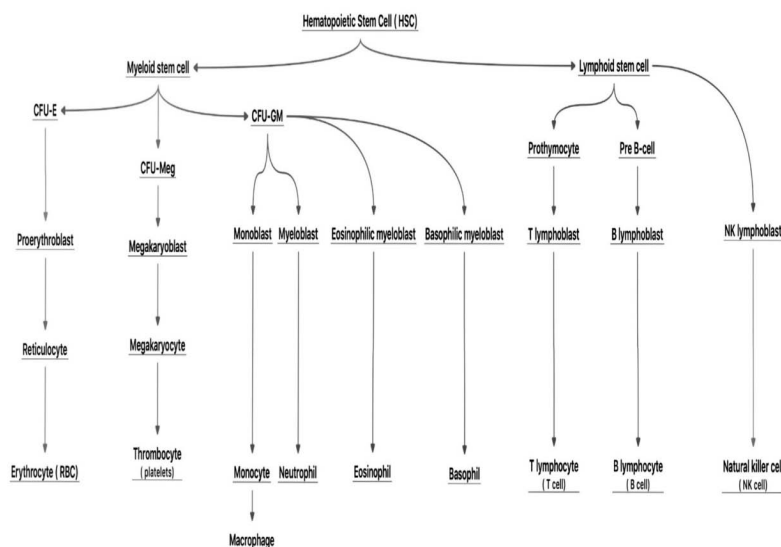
Hematopoietic Stem Cell ( HSC)

Myeloid stem cell

Lymphoid stem cell

CFU-E

CFU-Meg

CFU-GM

Prothymocyte

Pre B-cell

Proerythroblast

Megakaryoblast

Monoblast

Myeloblast

Eosinophilic myeloblast

Basophilic myeloblast

T lymphoblast

B lymphoblast

NK lymphoblast

Reticulocyte

Megakaryocyte

Erythrocyte ( RBC)

Thrombocyte ( platelets)

Monocyte

Neutrophil

Eosinophil

Basophil

T lymphocyte ( T cell)

B lymphocyte ( B cell)

Natural killer cel ( NK cell)

Macrophage